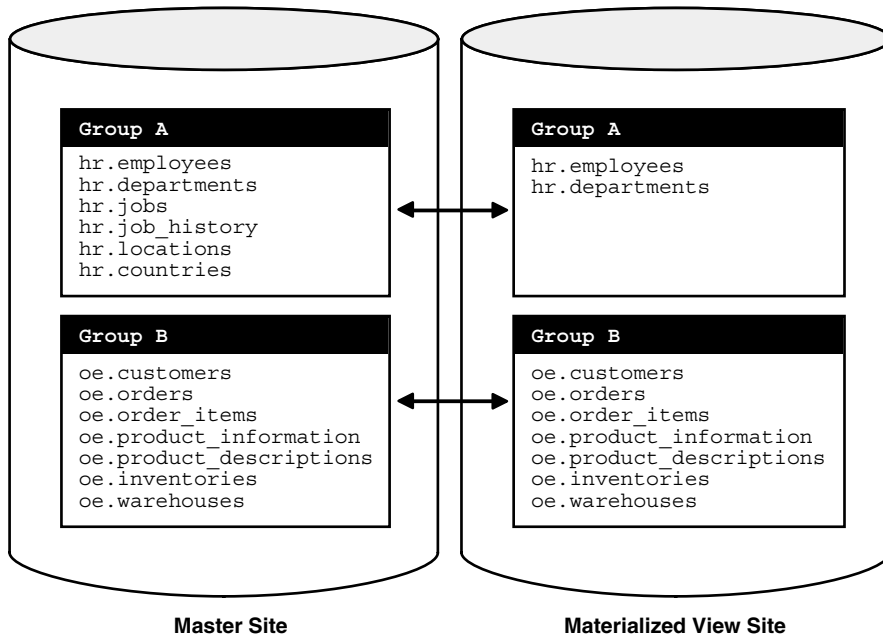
Group A

hr.employees
hr.departments
hr.jobs
hr.job_history
hr.locations
hr.countries

Group B

oe.customers
oe.orders
oe.order_items
oe.product_information
oe.product_descriptions
oe.inventories
oe.warehouses

Master Site

Group A

hr.employees
hr.departments

Group B

oe.customers
oe.orders
oe.order_items
oe.product_information
oe.product_descriptions
oe.inventories
oe.warehouses

Materialized View Site